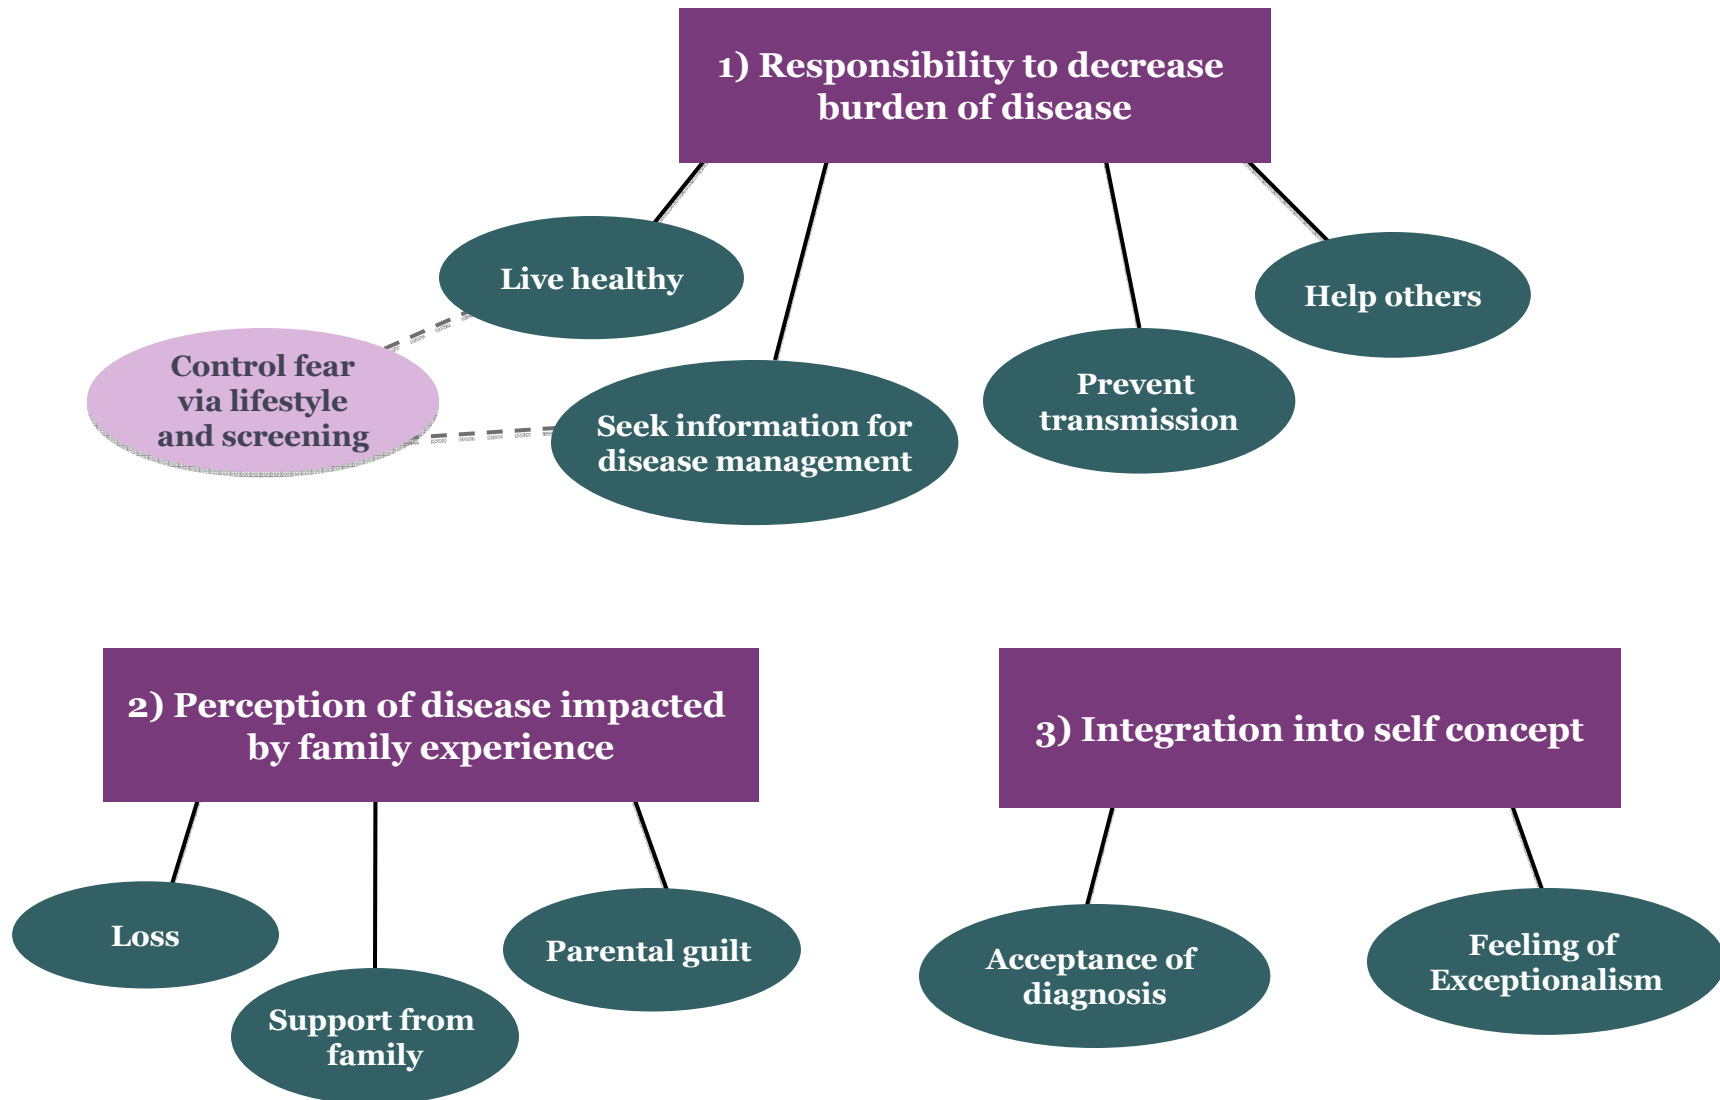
1) Responsibility to decrease burden of disease

Live healthy

Help others

Control fear via lifestyle and screening

Seek information for disease management

Prevent transmission

2) Perception of disease impacted by family experience

3) Integration into self concept

Loss

Parental guilt

Support from family

Acceptance of diagnosis

Feeling of Exceptionalism